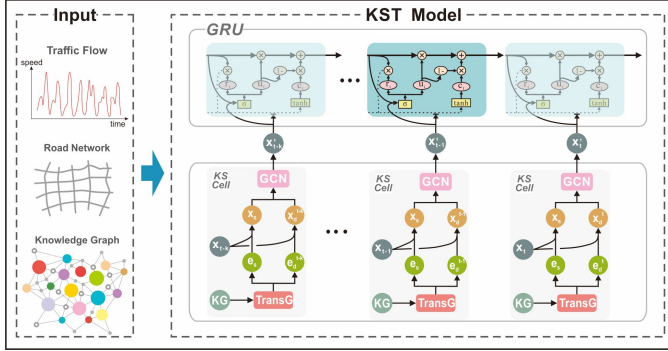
Input

Traffic Flow

speed

time

Road Network

Knowledge Graph

KST Model

GRU

$r_t$ $u_t$ $c_t$ $\sigma$ tanh

$r_t$ $u_t$ $c_t$ $\sigma$ tanh

$r_t$ $u_t$ $c_t$ $\sigma$ tanh

• • •

$X'_{t-k}$

$X'_{t-1}$

$X'_t$

KS Cell

GCN

$X_s$ $X_t^{t-k}$

$X_{t-k}$

$e_s$ $e_t^{t-k}$

KG

TransG

• • •

KS Cell

GCN

$X_s$ $X_t^{t-1}$

$X_{t-1}$

$e_s$ $e_t^{t-1}$

KG

TransG

KS Cell

GCN

$X_s$ $X_t^t$

$X_t$

$e_s$ $e_t^t$

KG

TransG